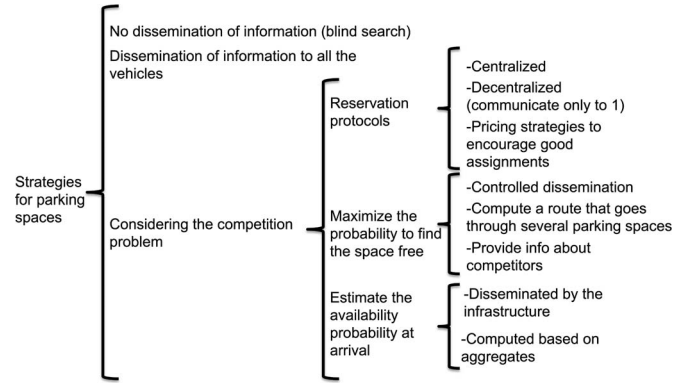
Strategies for parking spaces

No dissemination of information (blind search)

Dissemination of information to all the vehicles

Considering the competition problem

Reservation protocols

-Centralized

-Decentralized (communicate only to 1)

-Pricing strategies to encourage good assignments

Maximize the probability to find the space free

-Controlled dissemination

-Compute a route that goes through several parking spaces

-Provide info about competitors

Estimate the availability probability at arrival

-Disseminated by the infrastructure

-Computed based on aggregates